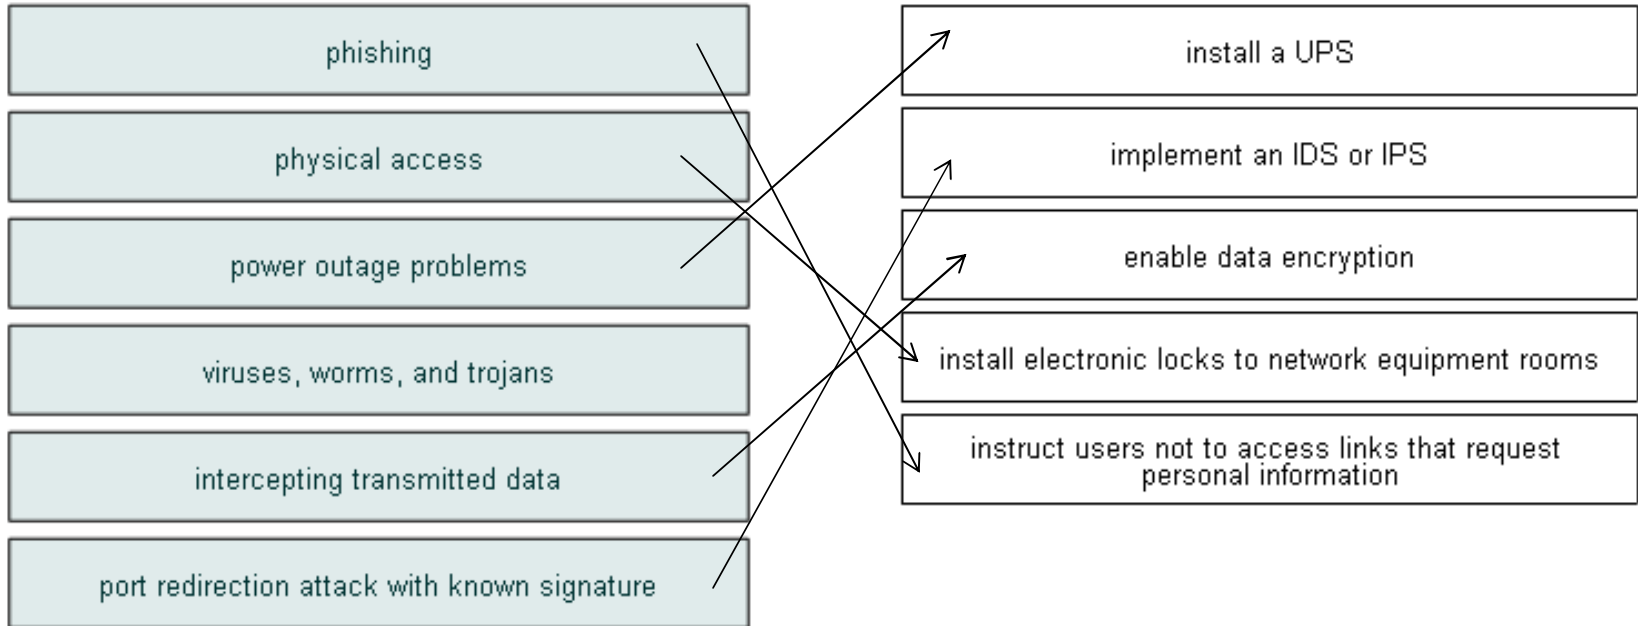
phishing

physical access

power outage problems

viruses, worms, and trojans

intercepting transmitted data

port redirection attack with known signature

install a UPS

implement an IDS or IPS

enable data encryption

install electronic locks to network equipment rooms

instruct users not to access links that request personal information